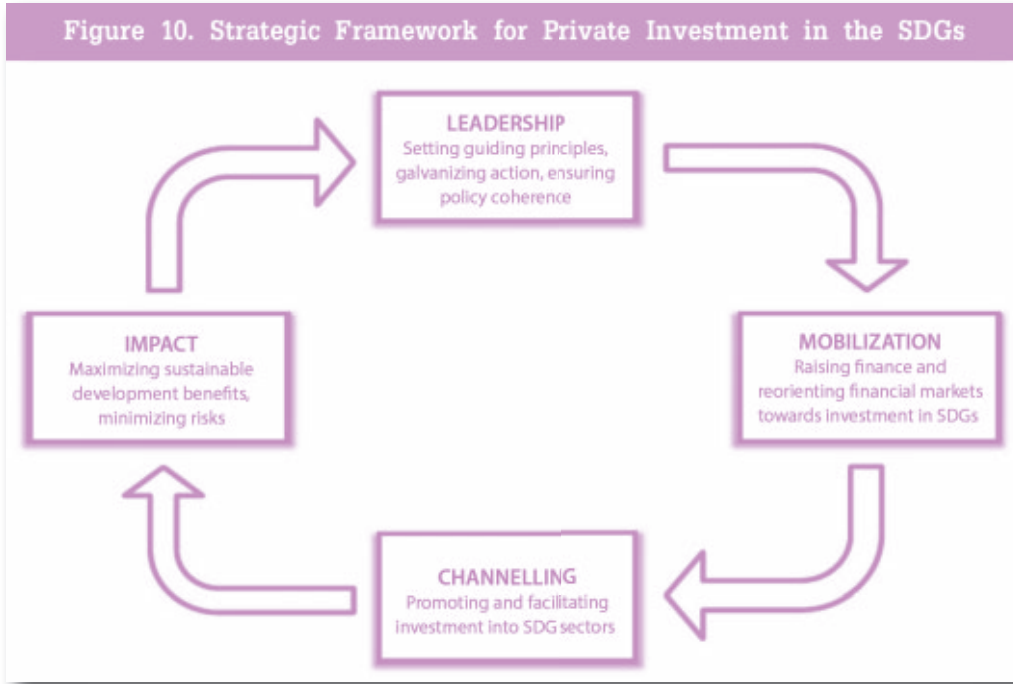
Figure 10. Strategic Framework for Private Investment in the SDGs

LEADERSHIP
Setting guiding principles, galvanizing action, ensuring policy coherence

MOBILIZATION
Raising finance and reorienting financial markets towards investment in SDGs

CHANNELLING
Promoting and facilitating investment into SDG sectors

IMPACT
Maximizing sustainable development benefits, minimizing risks